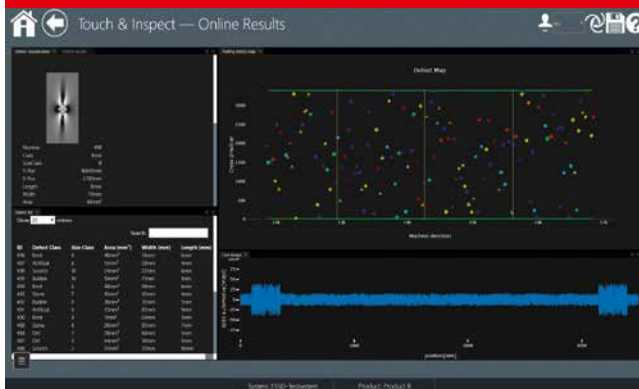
Touch & Inspect — Online Results

Defect Map

Machine direction

Search:

| ID | Defect Class | Size Class | Area (mm²) | Width (mm) | Length (mm) |
|---|---|---|---|---|---|
| 498 | Knot | 8 | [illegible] | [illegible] | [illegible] |
| 497 | Artificial | 6 | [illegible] | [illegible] | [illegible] |
| 496 | Scratch | 8 | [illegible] | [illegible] | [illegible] |
| 495 | Bubble | 9 | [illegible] | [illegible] | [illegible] |
| 494 | Knot | 5 | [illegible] | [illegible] | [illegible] |
| 493 | Stone | 7 | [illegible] | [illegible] | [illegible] |
| 492 | Bubble | 9 | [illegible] | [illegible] | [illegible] |
| 491 | Artificial | 6 | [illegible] | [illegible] | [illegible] |
| 490 | Knot | 2 | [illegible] | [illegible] | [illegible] |
| 489 | Stone | 4 | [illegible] | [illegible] | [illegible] |
| 488 | Dirt | 7 | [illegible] | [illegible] | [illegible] |
| 487 | Dirt | 1 | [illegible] | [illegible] | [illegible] |
| 486 | Scratch | 1 | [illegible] | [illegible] | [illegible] |

System: Y10D-Testsystem    Product: Product A